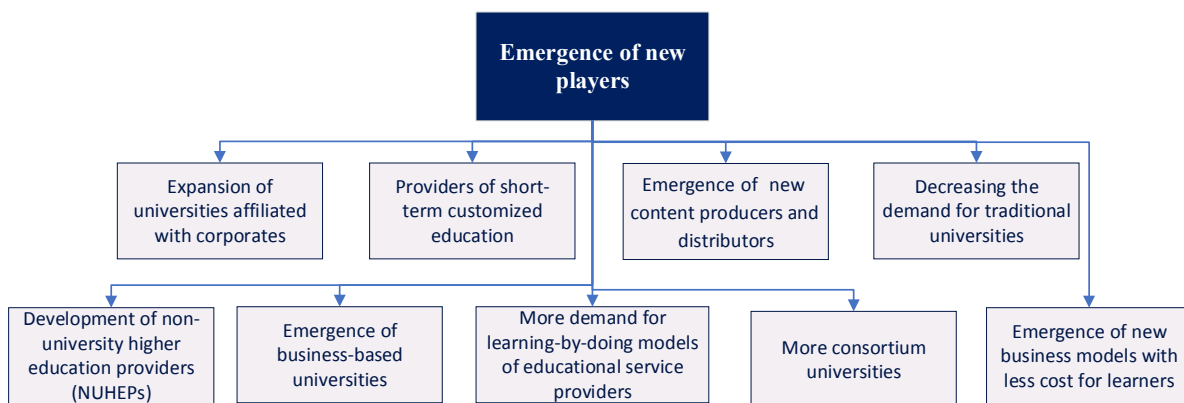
Emergence of new players

Expansion of universities affiliated with corporates

Providers of short-term customized education

Emergence of new content producers and distributors

Decreasing the demand for traditional universities

Development of non-university higher education providers (NUHEPs)

Emergence of business-based universities

More demand for learning-by-doing models of educational service providers

More consortium universities

Emergence of new business models with less cost for learners